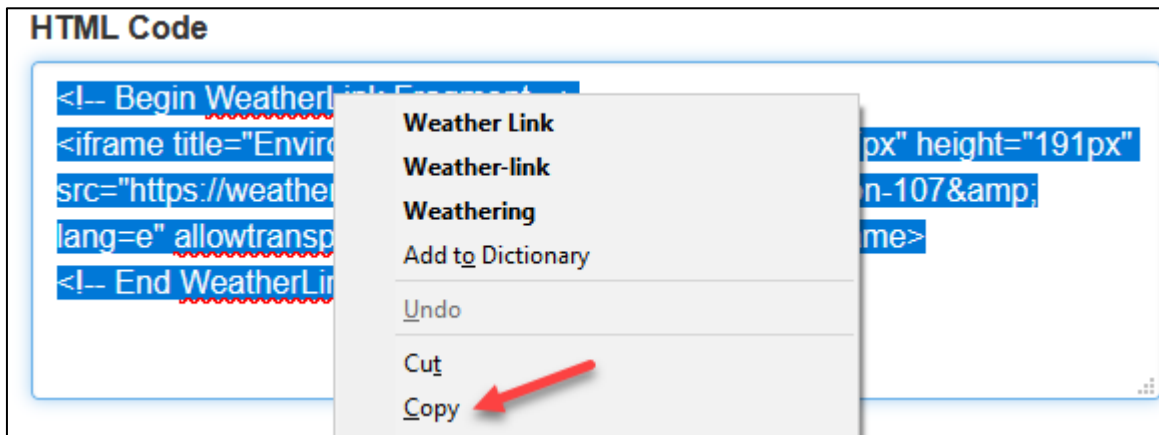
HTML Code

<!-- Begin WeatherL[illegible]
<iframe title="Enviro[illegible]px" height="191px"
src="https://weather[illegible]n-107&amp;
lang=e" allowtransp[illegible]me>
<!-- End WeatherLi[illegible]

Weather Link
Weather-link
Weathering
Add to Dictionary
Undo
Cut
Copy